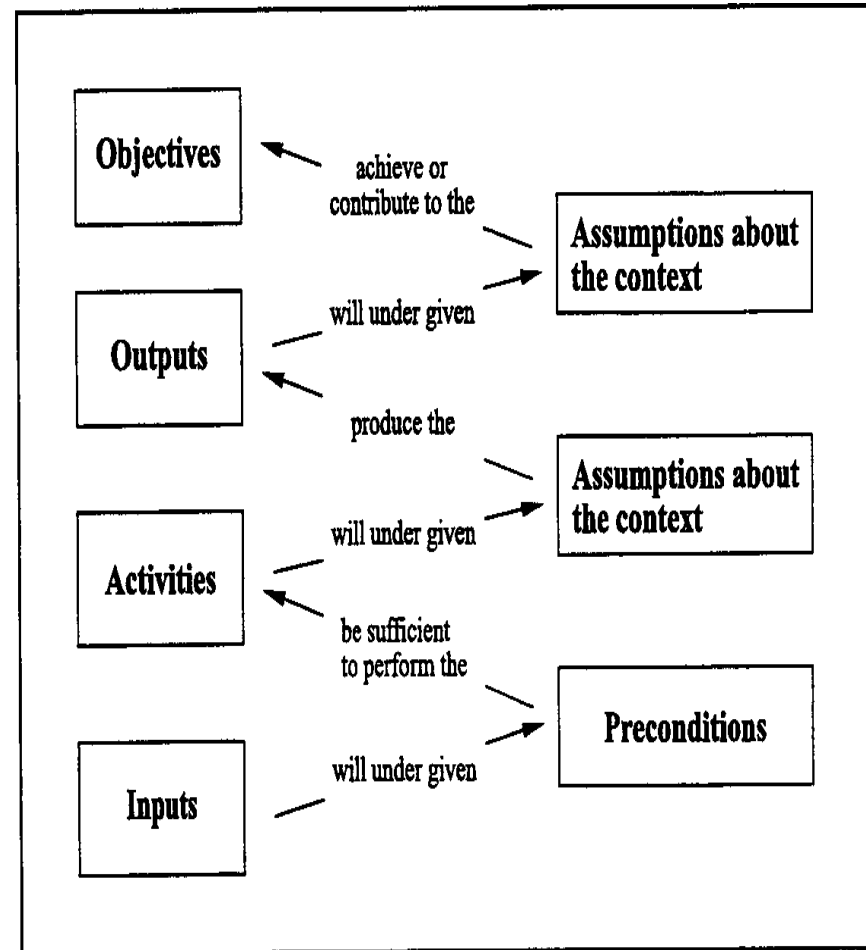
Objectives

achieve or contribute to the

Assumptions about the context

will under given

Outputs

produce the

Assumptions about the context

will under given

Activities

be sufficient to perform the

Preconditions

will under given

Inputs